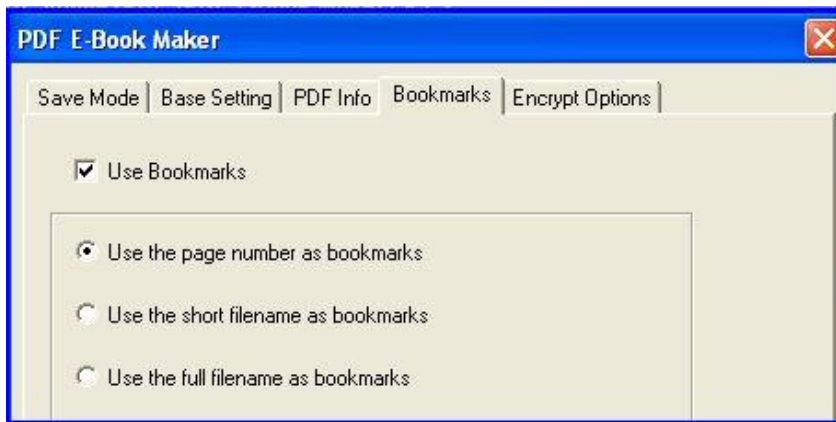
PDF E-Book Maker

Save Mode | Base Setting | PDF Info | Bookmarks | Encrypt Options

Use Bookmarks

Use the page number as bookmarks

Use the short filename as bookmarks

Use the full filename as bookmarks